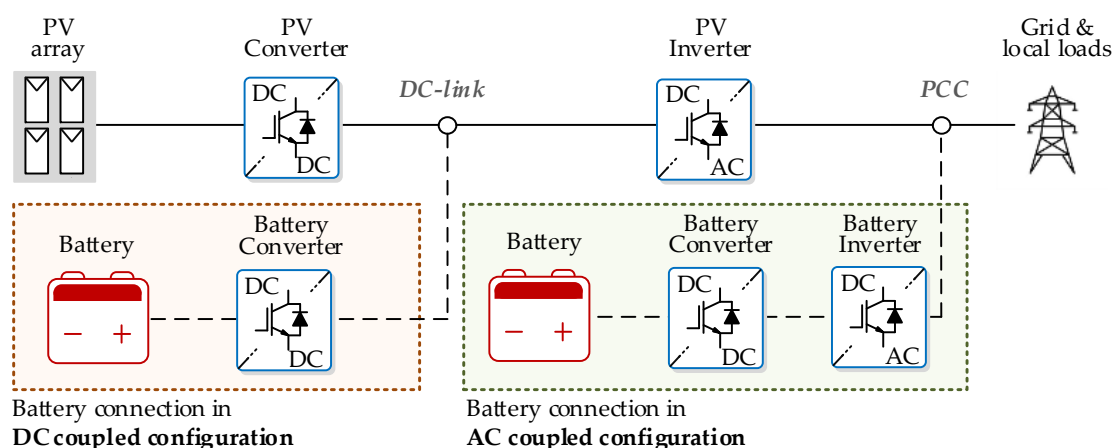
PV array

PV Converter

DC

DC

DC-link

PV Inverter

DC

AC

PCC

Grid & local loads

Battery

$-$ $+$

Battery Converter

DC

DC

Battery

$-$ $+$

Battery Converter

DC

DC

Battery Inverter

DC

AC

Battery connection in
**DC coupled configuration**

Battery connection in
**AC coupled configuration**